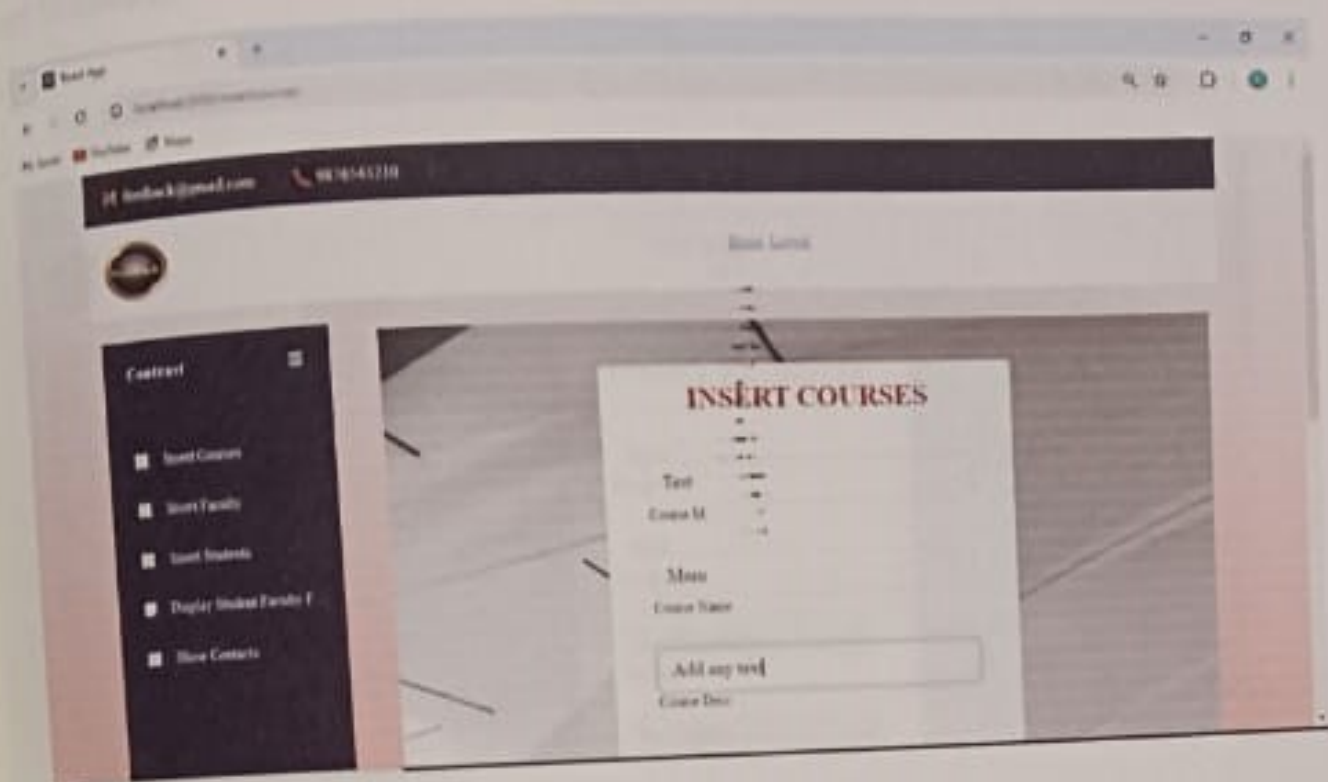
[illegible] ×

YouTube Maps

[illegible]@gmail.com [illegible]

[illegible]

Content

Insert Courses

Insert Faculty

Insert Students

Display Student Faculty F

Show Contacts

INSERT COURSES

Test

Course Id

Maths

Course Name

Add any text

Course Desc